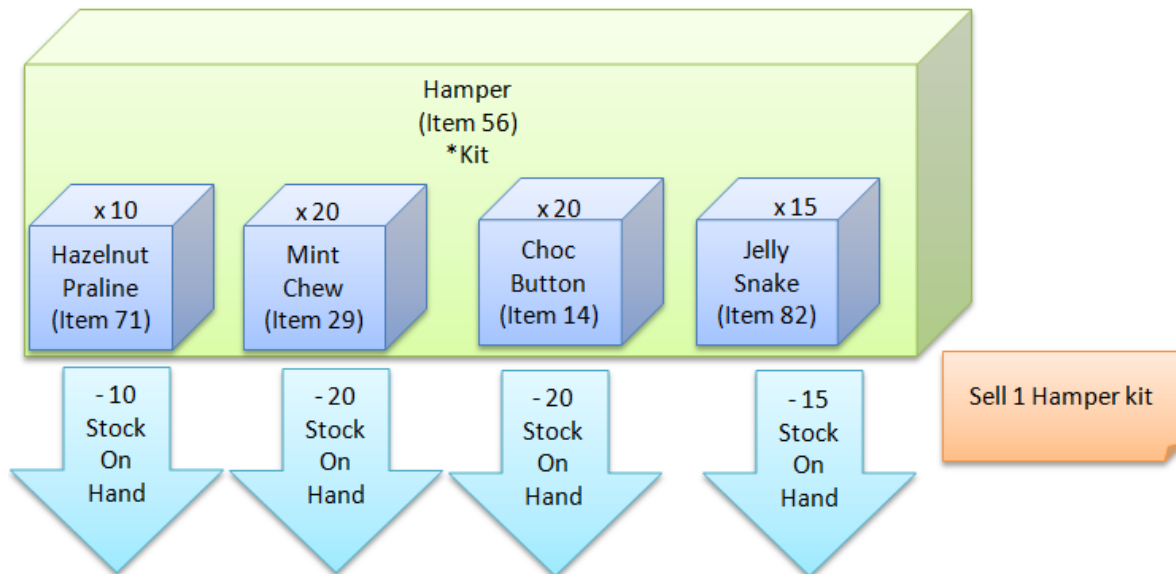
Hamper
(Item 56)
*Kit

x 10
Hazelnut Praline (Item 71)

x 20
Mint Chew (Item 29)

x 20
Choc Button (Item 14)

x 15
Jelly Snake (Item 82)

- 10
Stock On Hand

- 20
Stock On Hand

- 20
Stock On Hand

- 15
Stock On Hand

Sell 1 Hamper kit